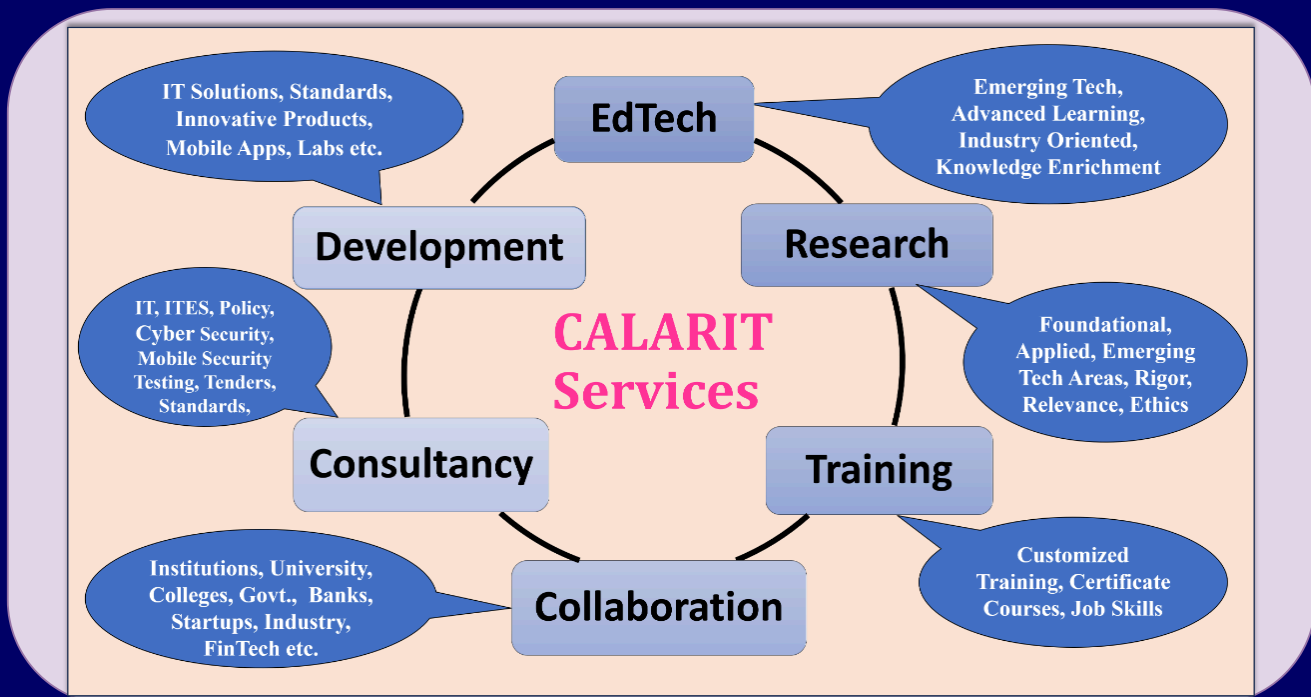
EdTech

Emerging Tech, Advanced Learning, Industry Oriented, Knowledge Enrichment

IT Solutions, Standards, Innovative Products, Mobile Apps, Labs etc.

Development

Research

CALARIT Services

IT, ITES, Policy, Cyber Security, Mobile Security Testing, Tenders, Standards,

Foundational, Applied, Emerging Tech Areas, Rigor, Relevance, Ethics

Consultancy

Training

Customized Training, Certificate Courses, Job Skills

Institutions, University, Colleges, Govt., Banks, Startups, Industry, FinTech etc.

Collaboration